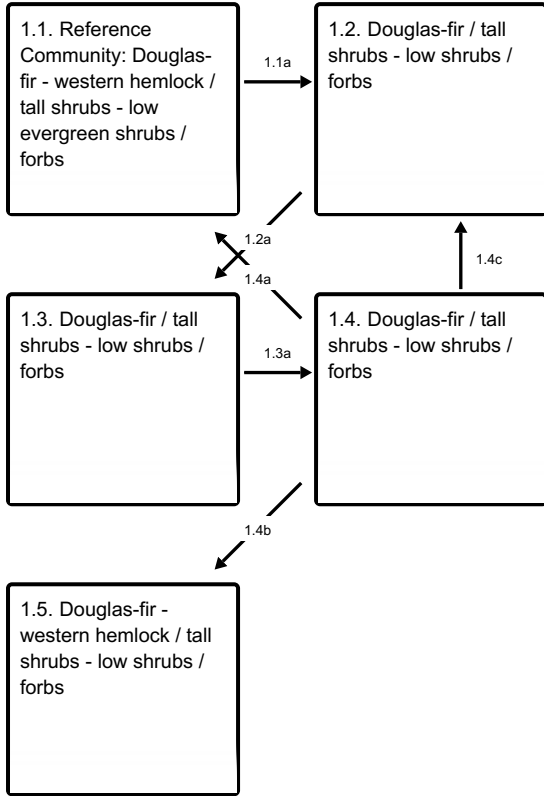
1.1. Reference Community: Douglas-fir - western hemlock / tall shrubs - low evergreen shrubs / forbs

1.1a

1.2. Douglas-fir / tall shrubs - low shrubs / forbs

1.2a

1.4a

1.4c

1.3. Douglas-fir / tall shrubs - low shrubs / forbs

1.3a

1.4. Douglas-fir / tall shrubs - low shrubs / forbs

1.4b

1.5. Douglas-fir - western hemlock / tall shrubs - low shrubs / forbs